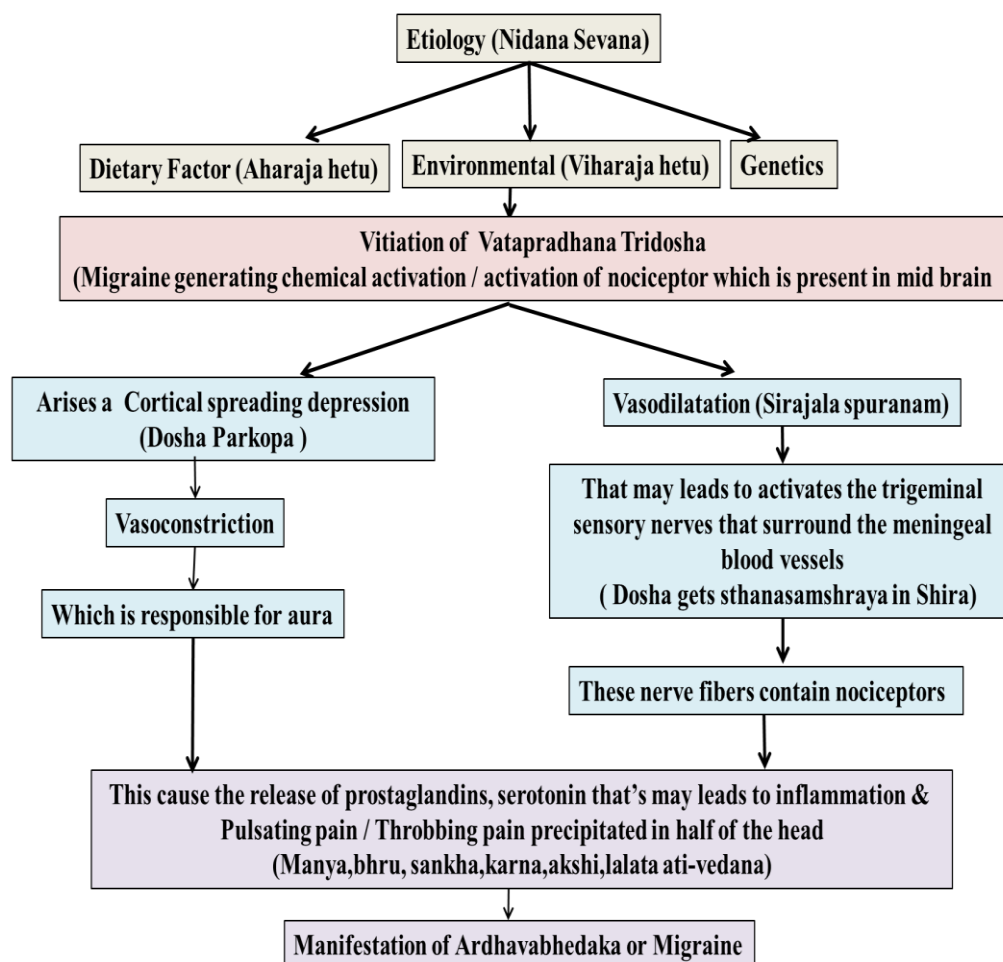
Etiology (Nidana Sevana)

Dietary Factor (Aharaja hetu)

Environmental (Viharaja hetu)

Genetics

Vitiation of Vatapradhana Tridosha
(Migraine generating chemical activation / activation of nociceptor which is present in mid brain

Arises a Cortical spreading depression
(Dosha Parkopa )

Vasoconstriction

Which is responsible for aura

Vasodilatation (Sirajala spuranam)

That may leads to activates the trigeminal sensory nerves that surround the meningeal blood vessels
( Dosha gets sthanasamshraya in Shira)

These nerve fibers contain nociceptors

This cause the release of prostaglandins, serotonin that's may leads to inflammation & Pulsating pain / Throbbing pain precipitated in half of the head
(Manya,bhru, sankha,karna,akshi,lalata ati-vedana)

Manifestation of Ardhavabhedaka or Migraine